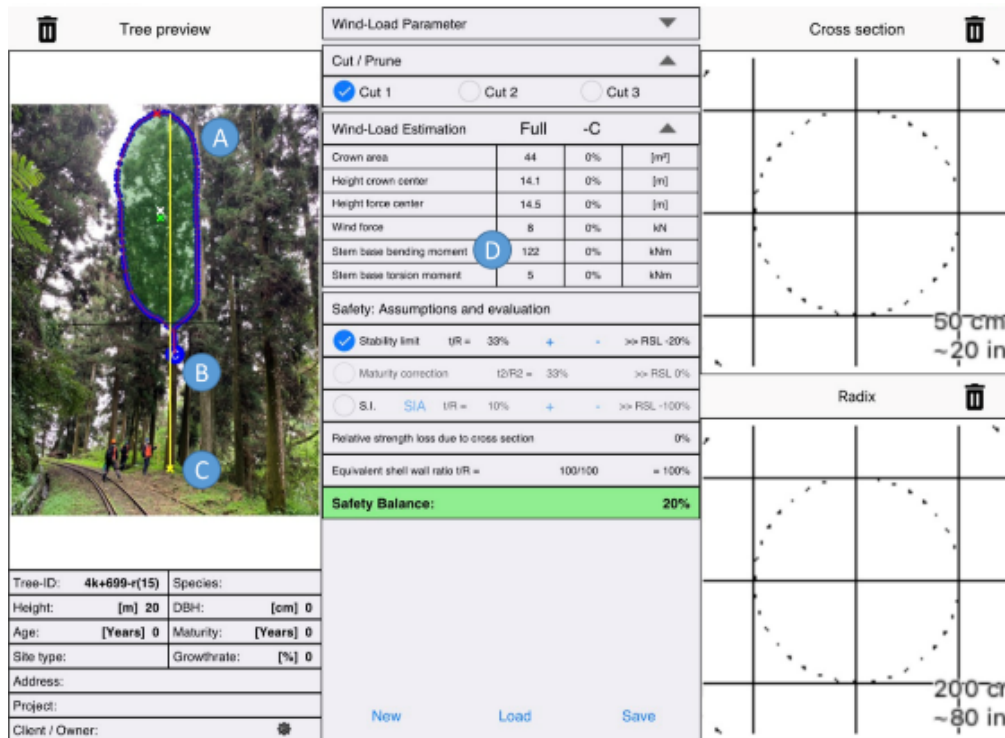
Tree preview

A

B

C

| Tree-ID: | 4k+699-r(15) | Species: | |
|---|---|---|---|
| Height: | [m] 20 | DBH: | [cm] 0 |
| Age: | [Years] 0 | Maturity: | [Years] 0 |
| Site type: | | Growthrate: | [%] 0 |

Address:

Project:

Client / Owner:

Wind-Load Parameter

Cut / Prune

Cut 1 Cut 2 Cut 3

Wind-Load Estimation Full -C

| Crown area | 44 | 0% | [m²] |
|---|---|---|---|
| Height crown center | 14.1 | 0% | [m] |
| Height force center | 14.5 | 0% | [m] |
| Wind force | 8 | 0% | kN |
| Stem base bending moment | 122 | 0% | kNm |
| Stem base torsion moment | 5 | 0% | kNm |

D

Safety: Assumptions and evaluation

Stability limit t/R = 33% + - >> RSL -20%

Maturity correction t2/R2 = 33% >> RSL 0%

S.I. SIA t/R = 10% + - >> RSL -100%

Relative strength loss due to cross section 0%

Equivalent shell wall ratio t/R = 100/100 = 100%

Safety Balance: 20%

New Load Save

Cross section

50 cm
~20 in

Radix

200 cm
~80 in